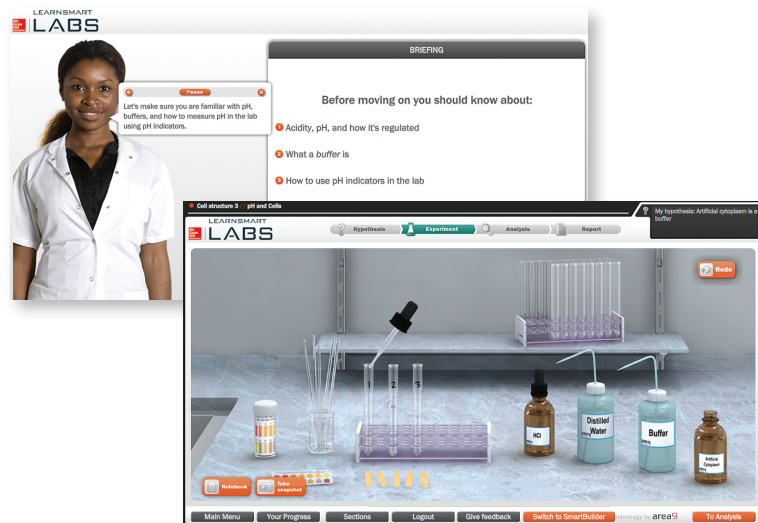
LEARNSMART
LABS

Pause
Let's make sure you are familiar with pH, buffers, and how to measure pH in the lab using pH indicators.

BRIEFING

Before moving on you should know about:

1 Acidity, pH, and how it's regulated

2 What a *buffer* is

3 How to use pH indicators in the lab

Cell structure 3 // pH and Cells

LEARNSMART
LABS

Hypothesis
Experiment
Analysis
Report

My hypothesis: Artificial cytoplasm is a buffer

Redo

1
2
3

HCl

Distilled Water

Buffer

Artificial Cytoplasm

Notebook
Take snapshot

Main Menu
Your Progress
Sections
Logout
Give feedback
Switch to SmartBuilder
technology by area9
To Analysis